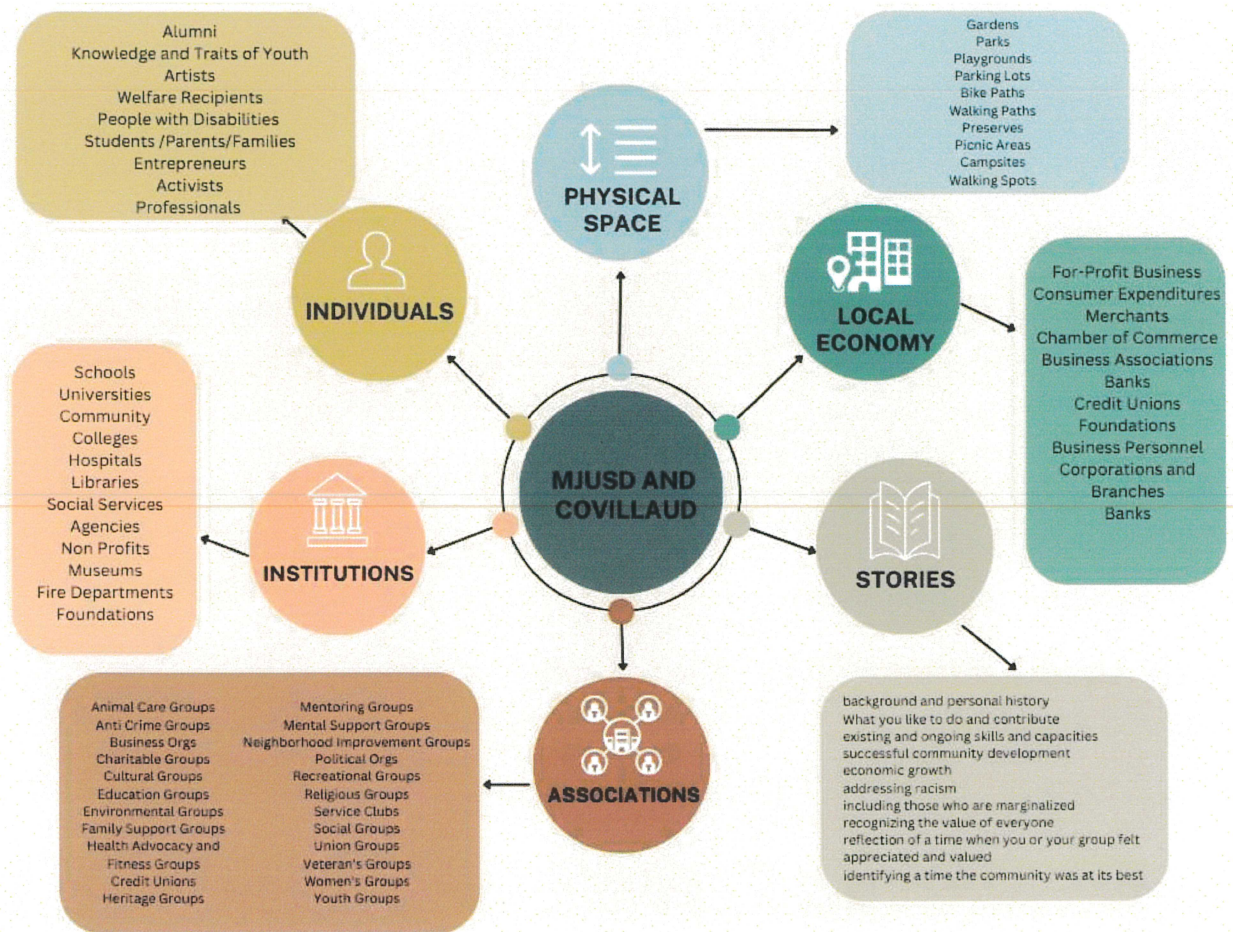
Alumni
Knowledge and Traits of Youth
Artists
Welfare Recipients
People with Disabilities
Students /Parents/Families
Entrepreneurs
Activists
Professionals

PHYSICAL SPACE

Gardens
Parks
Playgrounds
Parking Lots
Bike Paths
Walking Paths
Preserves
Picnic Areas
Campsites
Walking Spots

INDIVIDUALS

LOCAL ECONOMY

For-Profit Business
Consumer Expenditures
Merchants
Chamber of Commerce
Business Associations
Banks
Credit Unions
Foundations
Business Personnel
Corporations and Branches
Banks

Schools
Universities
Community
Colleges
Hospitals
Libraries
Social Services
Agencies
Non Profits
Museums
Fire Departments
Foundations

MJUSD AND COVILLAUD

INSTITUTIONS

STORIES

ASSOCIATIONS

Animal Care Groups
Anti-Crime Groups
Business Orgs
Charitable Groups
Cultural Groups
Education Groups
Environmental Groups
Family Support Groups
Health Advocacy and Fitness Groups
Credit Unions
Heritage Groups

Mentoring Groups
Mental Support Groups
Neighborhood Improvement Groups
Political Orgs
Recreational Groups
Religious Groups
Service Clubs
Social Groups
Union Groups
Veteran's Groups
Women's Groups
Youth Groups

background and personal history
What you like to do and contribute
existing and ongoing skills and capacities
successful community development
economic growth
addressing racism
including those who are marginalized
recognizing the value of everyone
reflection of a time when you or your group felt appreciated and valued
identifying a time the community was at its best